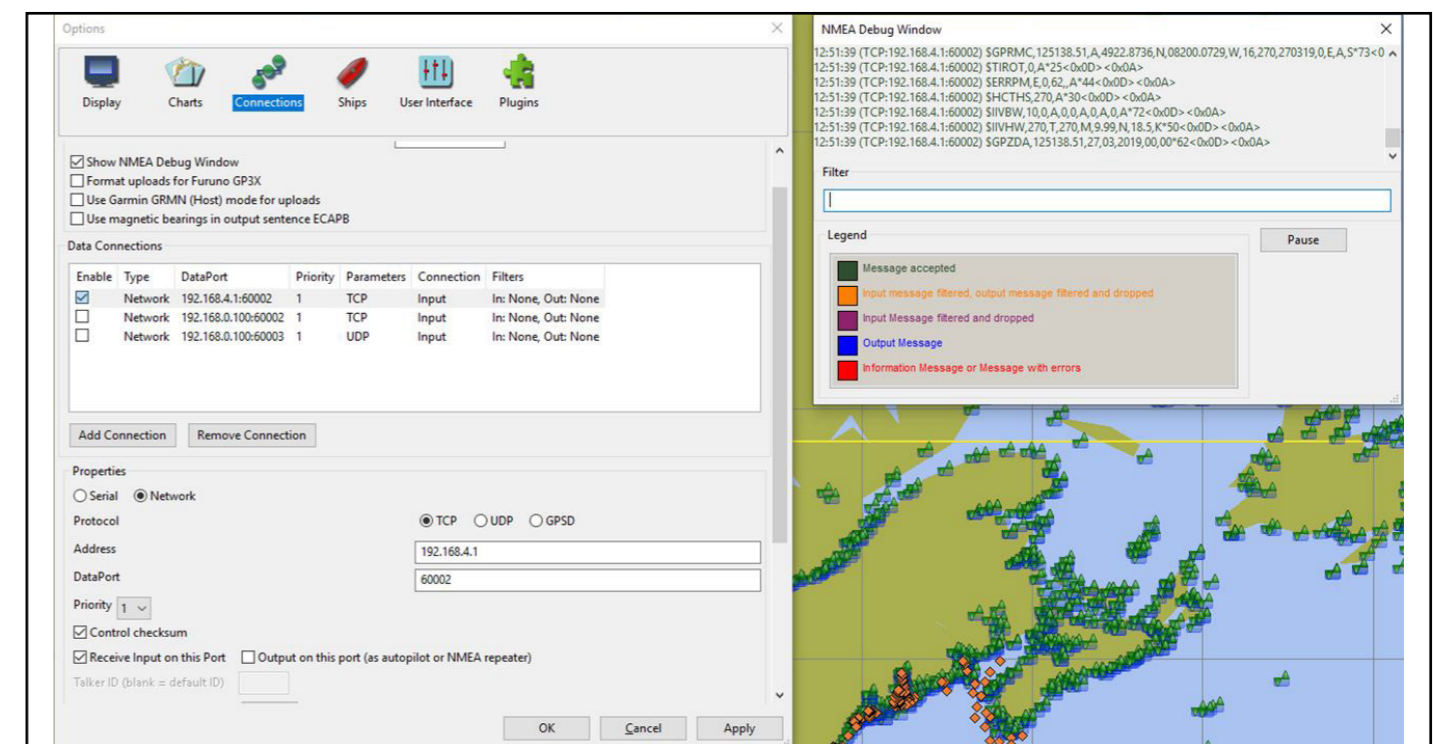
Options

Display Charts Connections Ships User Interface Plugins

Show NMEA Debug Window
Format uploads for Furuno GP3X
Use Garmin GRMN (Host) mode for uploads
Use magnetic bearings in output sentence ECAPB

Data Connections

| Enable | Type | DataPort | Priority | Parameters | Connection | Filters |
|---|---|---|---|---|---|---|
| ☑ | Network | 192.168.4.1:60002 | 1 | TCP | Input | In: None, Out: None |
| ☐ | Network | 192.168.0.100:60002 | 1 | TCP | Input | In: None, Out: None |
| ☐ | Network | 192.168.0.100:60003 | 1 | UDP | Input | In: None, Out: None |

Add Connection Remove Connection

Properties
Serial Network
Protocol TCP UDP GPSD
Address 192.168.4.1
DataPort 60002
Priority 1
Control checksum
Receive Input on this Port Output on this port (as autopilot or NMEA repeater)
Talker ID (blank = default ID)

OK Cancel Apply

NMEA Debug Window
12:51:39 (TCP:192.168.4.1:60002) $GPRMC,125138.51,A,4922.8736,N,08200.0729,W,16,270,270319,0,E,A,S*73<0
12:51:39 (TCP:192.168.4.1:60002) $TIROT,0,A*25<0x0D><0x0A>
12:51:39 (TCP:192.168.4.1:60002) $ERRPM,E,0,62,,A*44<0x0D><0x0A>
12:51:39 (TCP:192.168.4.1:60002) $HCTHS,270,A*30<0x0D><0x0A>
12:51:39 (TCP:192.168.4.1:60002) $IIVBW,10,0,A,0,0,A,0,A,0,A*72<0x0D><0x0A>
12:51:39 (TCP:192.168.4.1:60002) $IIVHW,270,T,270,M,9.99,N,18.5,K*50<0x0D><0x0A>
12:51:39 (TCP:192.168.4.1:60002) $GPZDA,125138.51,27,03,2019,00,00*62<0x0D><0x0A>

Filter

Legend
Pause
Message accepted
Input message filtered, output message filtered and dropped
Input Message filtered and dropped
Output Message
Information Message or Message with errors